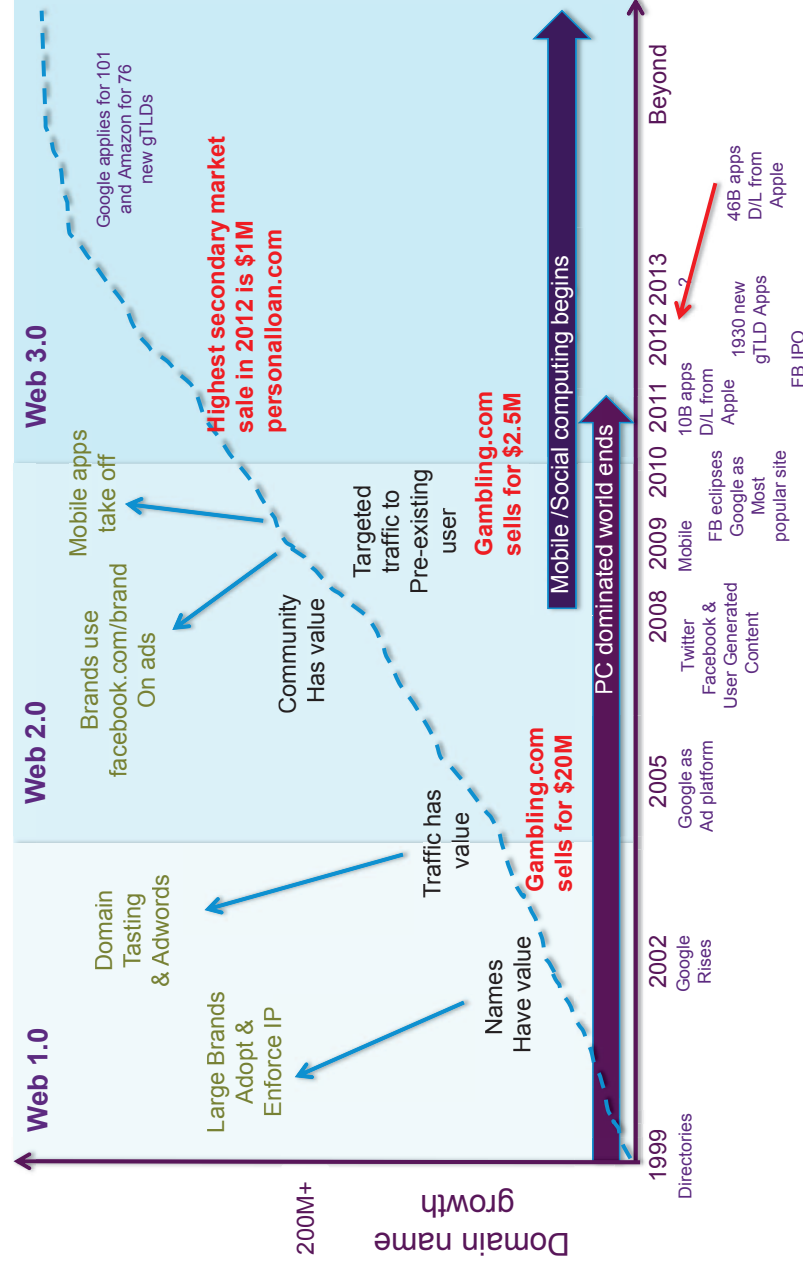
Web 1.0

Web 2.0

Web 3.0

Large Brands Adopt & Enforce IP

Domain Tasting & Adwords

Names Have value

Traffic has value

Gambling.com sells for $20M

Brands use facebook.com/brand On ads

Community Has value

Mobile apps take off

Targeted traffic to Pre-existing user

Gambling.com sells for $2.5M

Highest secondary market sale in 2012 is $1M personalloan.com

Google applies for 101 and Amazon for 76 new gTLDs

PC dominated world ends

Mobile /Social computing begins

1999
Directories

2002
Google Rises

2005
Google as Ad platform

2008
Twitter Facebook & User Generated Content

2009
Mobile

2010
FB eclipses Google as Most popular site

2011
10B apps D/L from Apple

2012
1930 new gTLD Apps
FB IPO

2013
?
46B apps D/L from Apple

Beyond

200M+

Domain name growth